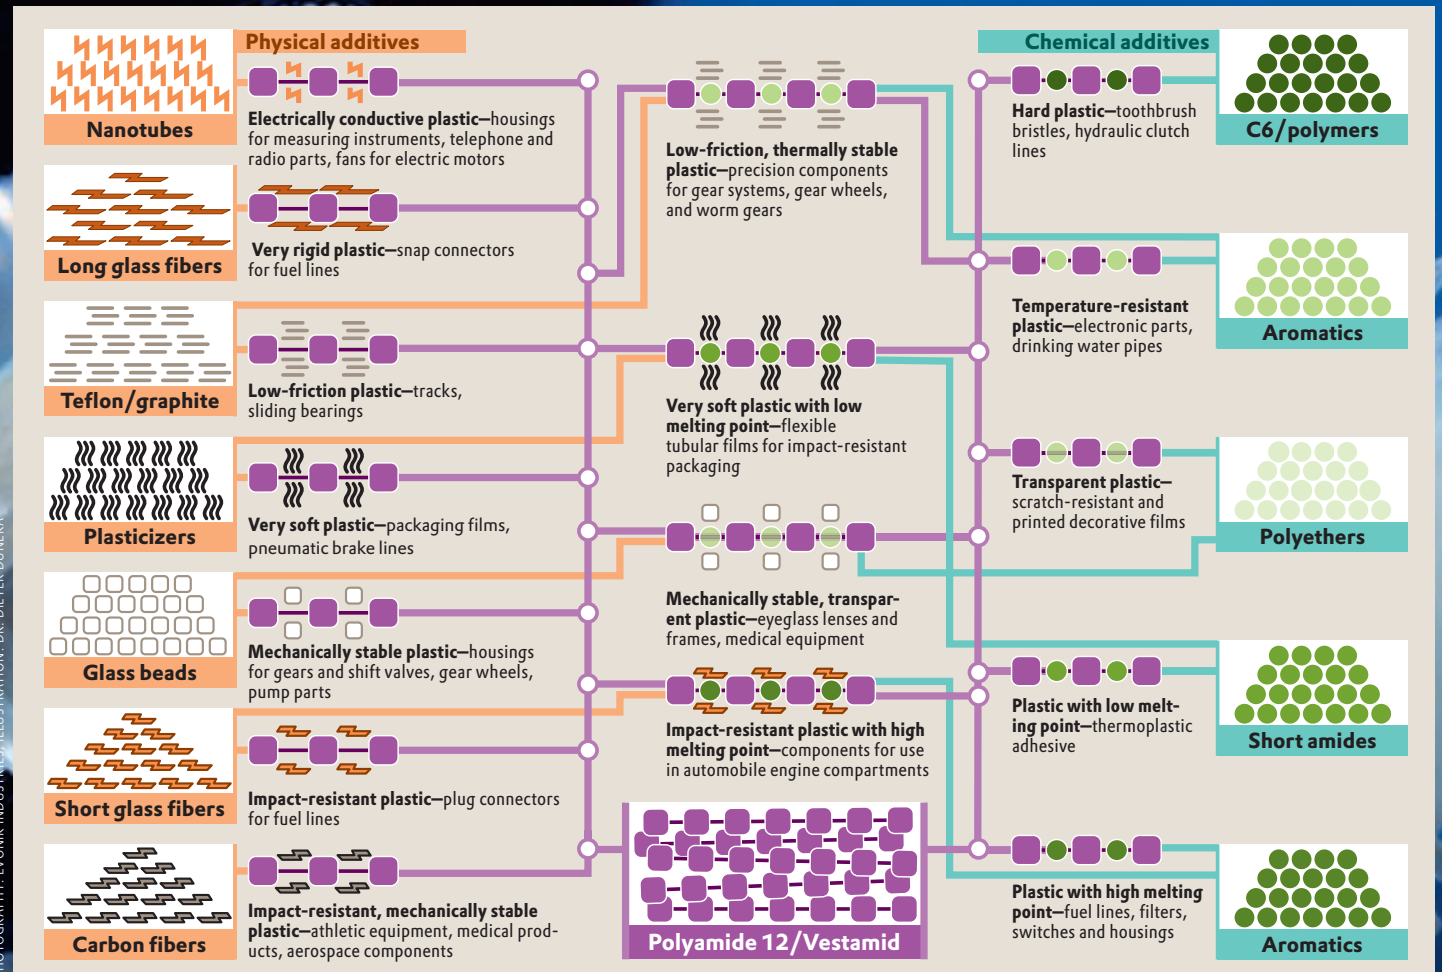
Physical additives

Nanotubes

Electrically conductive plastic—housings for measuring instruments, telephone and radio parts, fans for electric motors

Long glass fibers

Very rigid plastic—snap connectors for fuel lines

Teflon/graphite

Low-friction plastic—tracks, sliding bearings

Plasticizers

Very soft plastic—packaging films, pneumatic brake lines

Glass beads

Mechanically stable plastic—housings for gears and shift valves, gear wheels, pump parts

Short glass fibers

Impact-resistant plastic—plug connectors for fuel lines

Carbon fibers

Impact-resistant, mechanically stable plastic—athletic equipment, medical products, aerospace components

Low-friction, thermally stable plastic—precision components for gear systems, gear wheels, and worm gears

Very soft plastic with low melting point—flexible tubular films for impact-resistant packaging

Mechanically stable, transparent plastic—eyeglass lenses and frames, medical equipment

Impact-resistant plastic with high melting point—components for use in automobile engine compartments

Polyamide 12/Vestamid

Chemical additives

C6/polymers

Hard plastic—toothbrush bristles, hydraulic clutch lines

Aromatics

Temperature-resistant plastic—electronic parts, drinking water pipes

Polyethers

Transparent plastic—scratch-resistant and printed decorative films

Short amides

Plastic with low melting point—thermoplastic adhesive

Aromatics

Plastic with high melting point—fuel lines, filters, switches and housings

PHOTOGRAPH: EVONIK INDUSTRIES; ILLUSTRATION: DR. DIETER DUNEKA